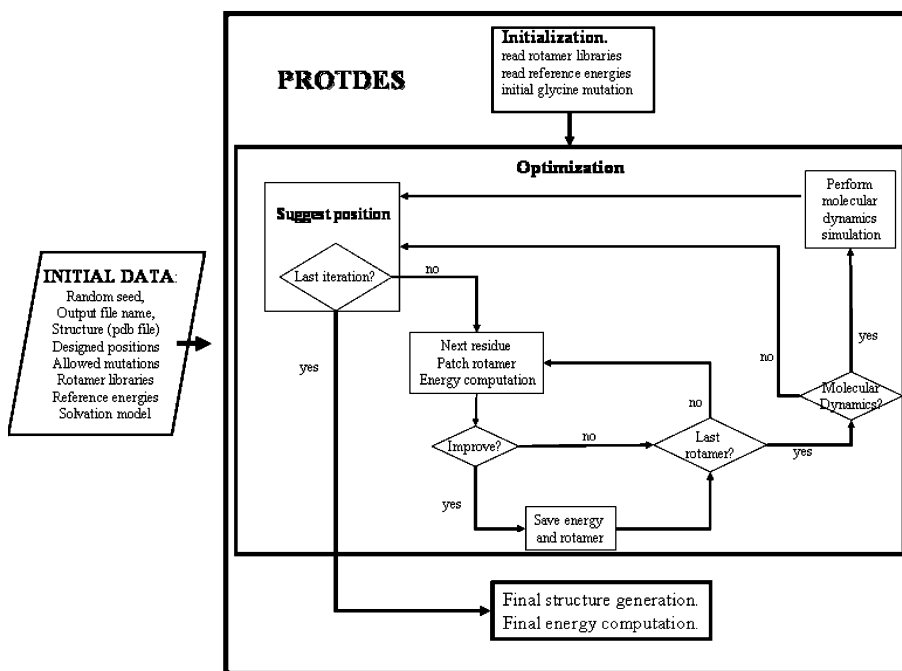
INITIAL DATA:
Random seed,
Output file name,
Structure (pdb file)
Designed positions
Allowed mutations
Rotamer libraries
Reference energies
Solvation model

PROTDES

Initialization.
read rotamer libraries
read reference energies
initial glycine mutation

Optimization

Suggest position

Last iteration?

no

yes

Perform molecular dynamics simulation

Next residue
Patch rotamer
Energy computation

Improve?

no

yes

Save energy and rotamer

Last rotamer?

no

yes

Molecular Dynamics?

no

yes

Final structure generation.
Final energy computation.